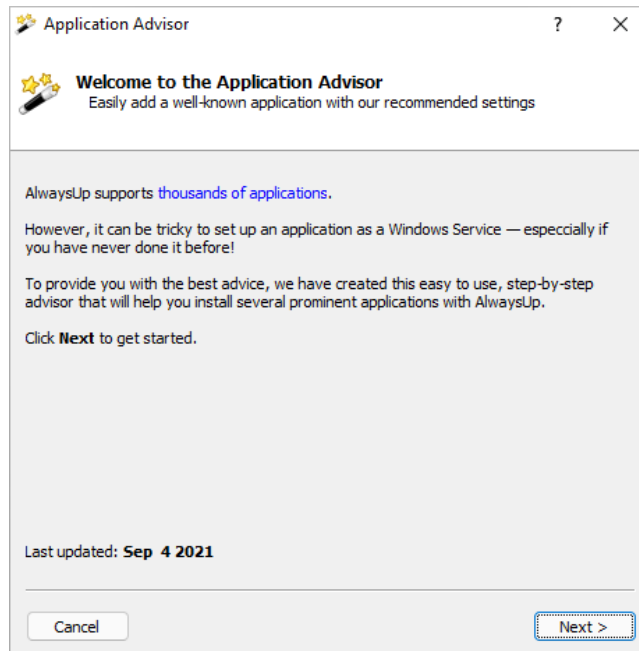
Application Advisor

?

X

**Welcome to the Application Advisor**
Easily add a well-known application with our recommended settings

AlwaysUp supports thousands of applications.

However, it can be tricky to set up an application as a Windows Service — especcially if you have never done it before!

To provide you with the best advice, we have created this easy to use, step-by-step advisor that will help you install several prominent applications with AlwaysUp.

Click **Next** to get started.

Last updated: **Sep 4 2021**

Cancel

Next >